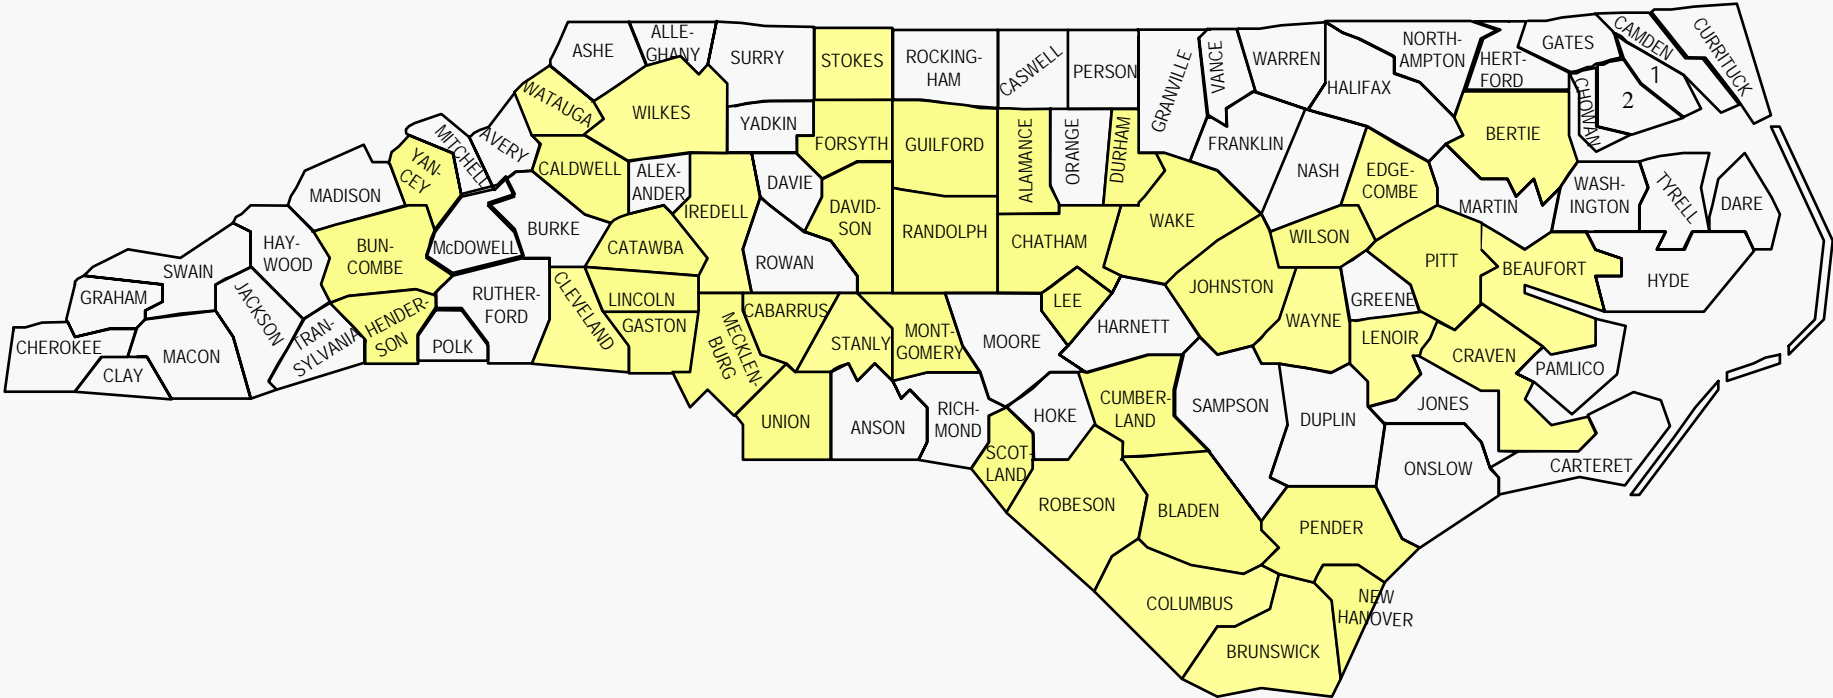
ASHE
ALLEGHANY
SURRY
STOKES
ROCKINGHAM
CASWELL
PERSON
GRANVILLE
VANCE
WARREN
NORTHAMPTON
HERTFORD
GATES
CAMDEN
CURRITUCK
1
2
CHOWAN
HALIFAX
WATAUGA
WILKES
YADKIN
FORSYTH
GUILFORD
ALAMANCE
ORANGE
DURHAM
FRANKLIN
BERTIE
MITCHELL
AVERY
YANCEY
CALDWELL
ALEXANDER
DAVIE
NASH
EDGECOMBE
MARTIN
WASHINGTON
TYRELL
DARE
MADISON
BURKE
IREDELL
DAVIDSON
RANDOLPH
CHATHAM
WAKE
WILSON
HAYWOOD
BUNCOMBE
McDOWELL
CATAWBA
ROWAN
PITT
BEAUFORT
HYDE
SWAIN
GRAHAM
JACKSON
RUTHERFORD
CLEVELAND
LINCOLN
GASTON
LEE
JOHNSTON
GREENE
TRANSYLVANIA
HENDERSON
MECKLENBURG
CABARRUS
STANLY
MONTGOMERY
MOORE
HARNETT
WAYNE
LENOIR
CRAVEN
PAMLICO
CHEROKEE
MACON
CLAY
POLK
UNION
ANSON
RICHMOND
HOKE
CUMBERLAND
SAMPSON
DUPLIN
JONES
SCOTLAND
ONSLOW
CARTERET
ROBESON
BLADEN
PENDER
COLUMBUS
NEW HANOVER
BRUNSWICK